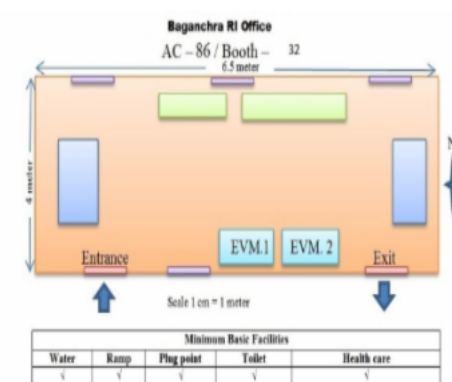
Baganchra RI Office

AC – 86 / Booth – 32

6.5 meter

4 meter

N

EVM.1

EVM. 2

Entrance

Exit

Scale 1 cm = 1 meter

| Minimum Basic Facilities | | | | |
|---|---|---|---|---|
| Water | Ramp | Plug point | Toilet | Health care |
| √ | √ | √ | √ | √ |